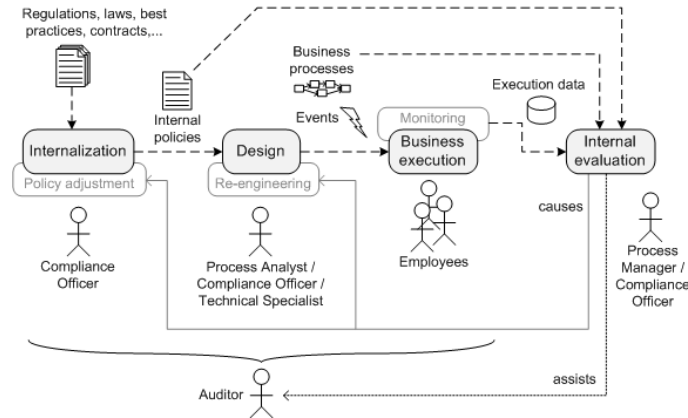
Regulations, laws, best practices, contracts,...

Internal policies

Business processes

Events

Execution data

Internalization

Policy adjustment

Design

Re-engineering

Monitoring

Business execution

Internal evaluation

causes

Compliance Officer

Process Analyst / Compliance Officer / Technical Specialist

Employees

Process Manager / Compliance Officer

Auditor

assists